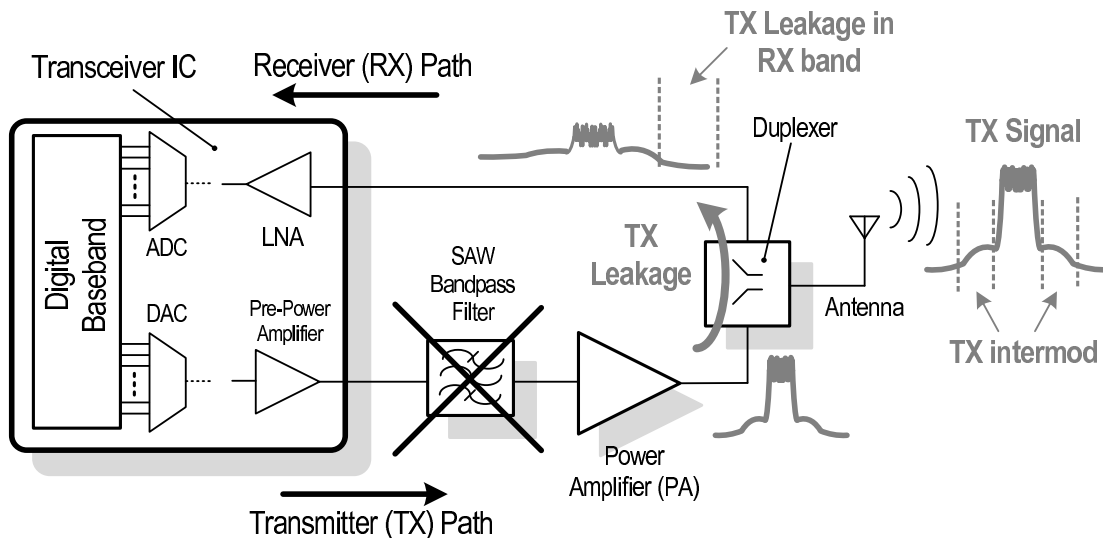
TX Leakage in RX band

Transceiver IC

Receiver (RX) Path

Duplexer

TX Signal

Digital Baseband

ADC

LNA

TX Leakage

DAC

Pre-Power Amplifier

SAW Bandpass Filter

Antenna

TX intermod

Power Amplifier (PA)

Transmitter (TX) Path